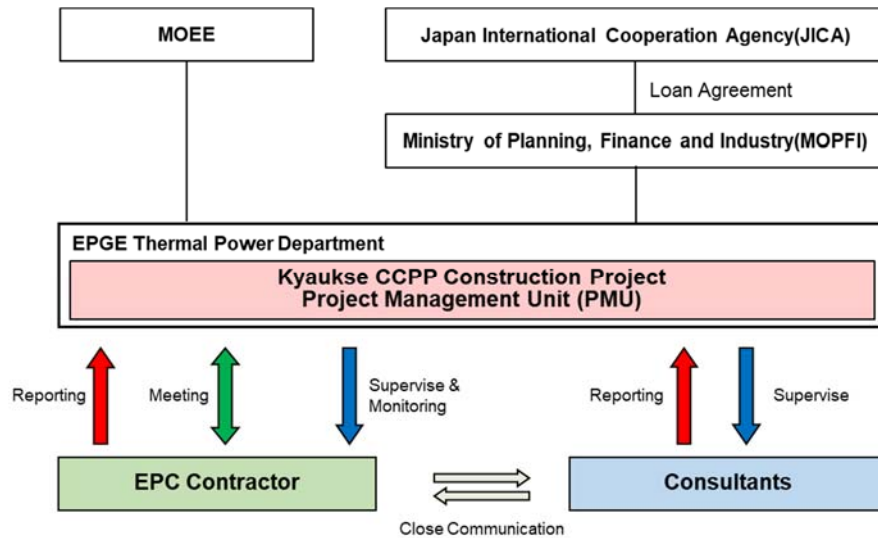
MOEE

Japan International Cooperation Agency(JICA)

Loan Agreement

Ministry of Planning, Finance and Industry(MOPFI)

EPGE Thermal Power Department

Kyaukse CCPP Construction Project
Project Management Unit (PMU)

Reporting

Meeting

Supervise & Monitoring

Reporting

Supervise

EPC Contractor

Consultants

Close Communication